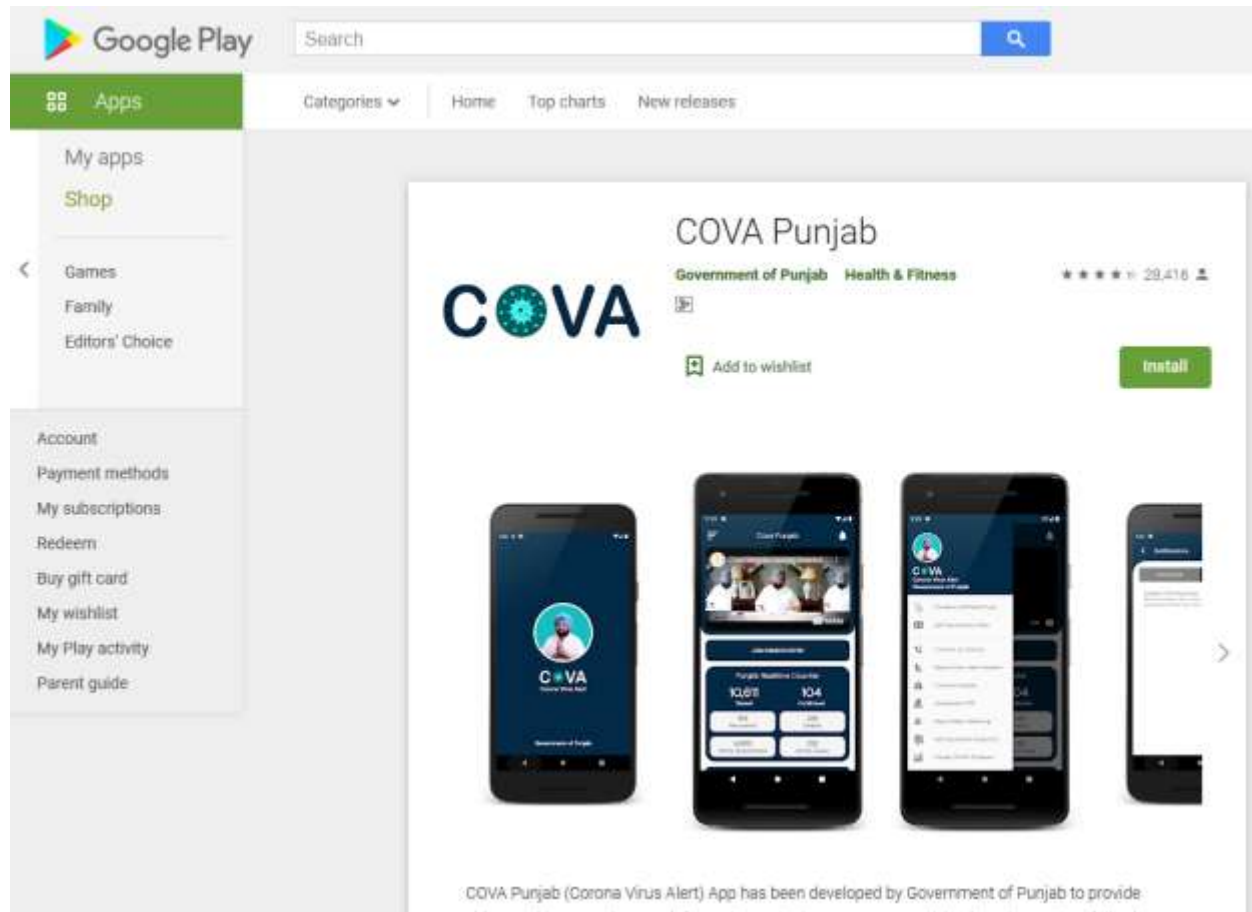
Google Play

Search

Apps

Categories

Home

Top charts

New releases

My apps

Shop

Games

Family

Editors' Choice

Account

Payment methods

My subscriptions

Redeem

Buy gift card

My wishlist

My Play activity

Parent guide

COVA

COVA Punjab

Government of Punjab Health & Fitness

28,416

Add to wishlist

Install

COVA

Government of Punjab

Cova Punjab

Punjab Realtime Counter

10,611

104

COVA

Corona Virus Alert

Government of Punjab

COVA Punjab (Corona Virus Alert) App has been developed by Government of Punjab to provide